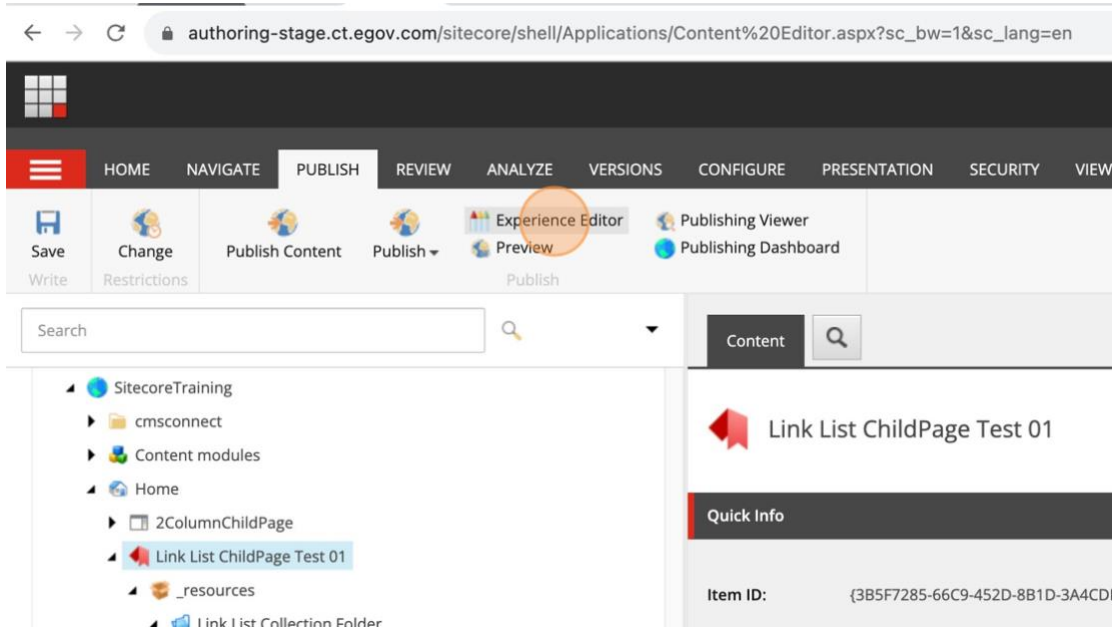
authoring-stage.ct.egov.com/sitecore/shell/Applications/Content%20Editor.aspx?sc_bw=1&sc_lang=en

HOME NAVIGATE PUBLISH REVIEW ANALYZE VERSIONS CONFIGURE PRESENTATION SECURITY VIEW

Save
Write

Change
Restrictions

Publish Content

Publish

Experience Editor
Preview

Publishing Viewer
Publishing Dashboard

Publish

Search

SitecoreTraining
cmsconnect
Content modules
Home
2ColumnChildPage
Link List ChildPage Test 01
_resources
Link List Collection Folder

Content

Link List ChildPage Test 01

Quick Info

Item ID: {3B5F7285-66C9-452D-8B1D-3A4CD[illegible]